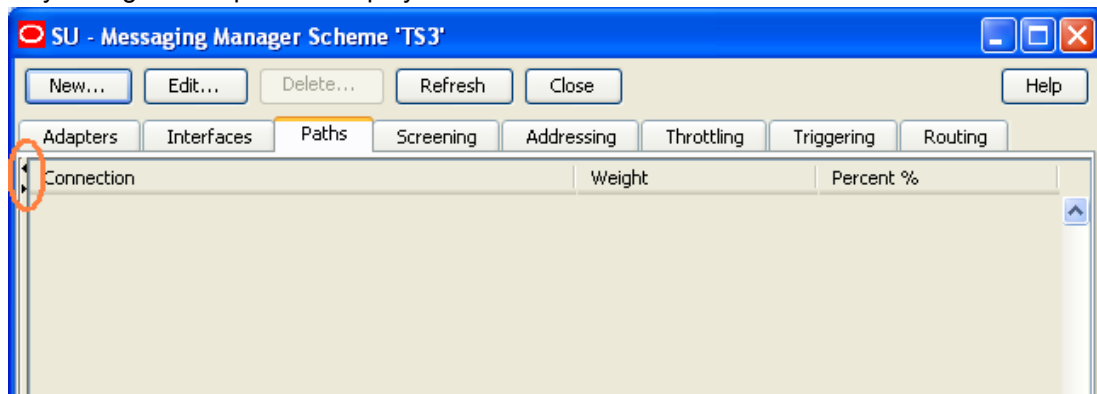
SU - Messaging Manager Scheme 'TS3'

New... Edit... Delete... Refresh Close Help

Adapters Interfaces Paths Screening Addressing Throttling Triggering Routing

| Connection | Weight | Percent % |
|---|---|---|